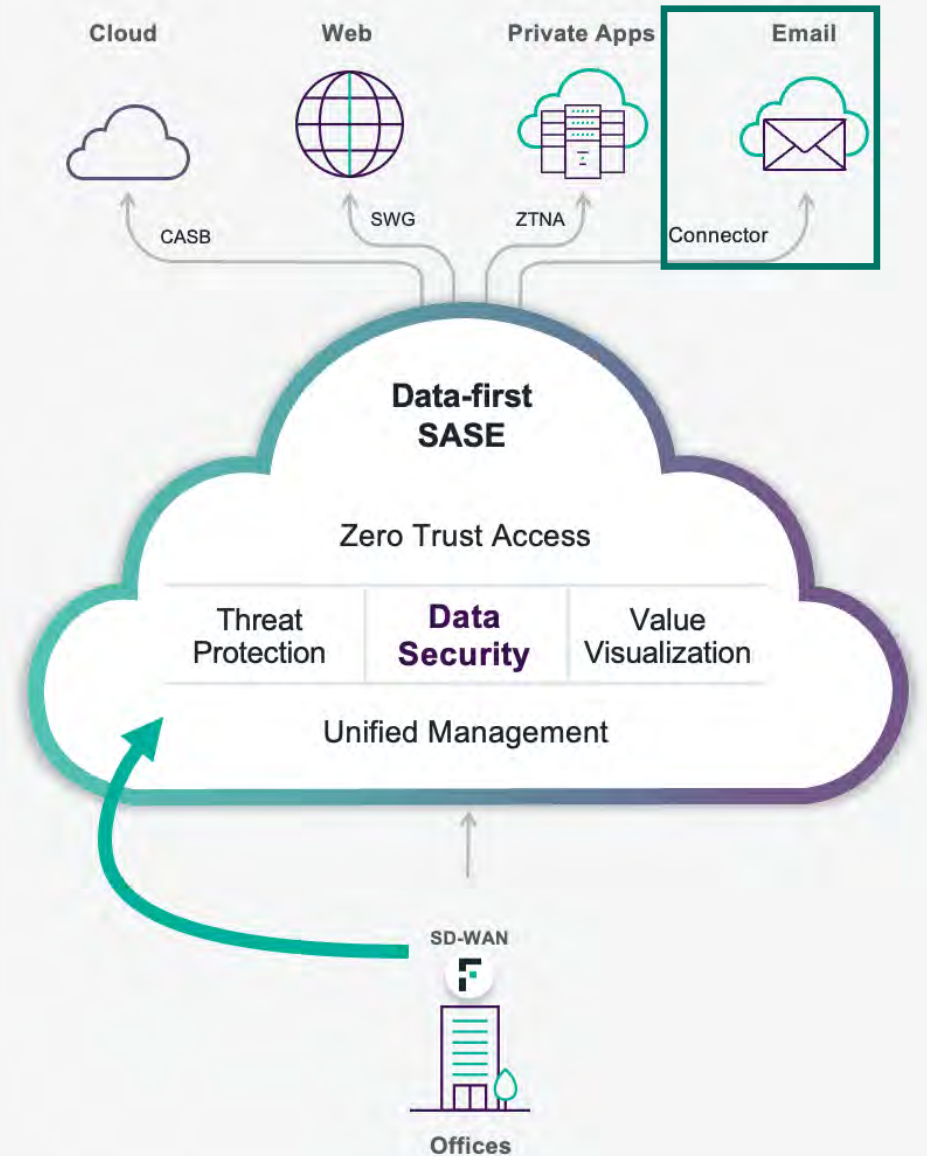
Cloud

Web

Private Apps

Email

CASB

SWG

ZTNA

Connector

Data-first SASE

Zero Trust Access

| Threat Protection | Data Security | Value Visualization |
|---|---|---|

Unified Management

SD-WAN

Offices